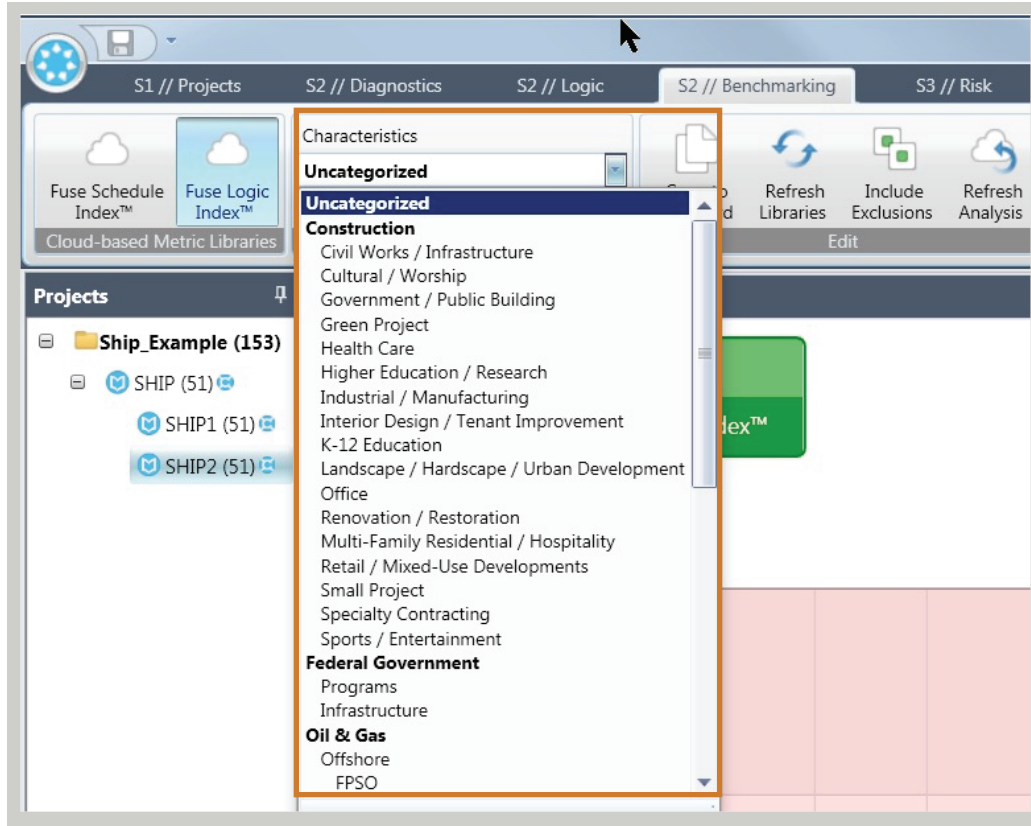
S1 // Projects S2 // Diagnostics S2 // Logic S2 // Benchmarking S3 // Risk

Fuse Schedule Index™ Fuse Logic Index™
Cloud-based Metric Libraries

Characteristics
Uncategorized

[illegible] Refresh Libraries Include Exclusions Refresh Analysis
Edit

Projects
Ship_Example (153)
SHIP (51)
SHIP1 (51)
SHIP2 (51)

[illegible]dex™

Uncategorized
Construction
Civil Works / Infrastructure
Cultural / Worship
Government / Public Building
Green Project
Health Care
Higher Education / Research
Industrial / Manufacturing
Interior Design / Tenant Improvement
K-12 Education
Landscape / Hardscape / Urban Development
Office
Renovation / Restoration
Multi-Family Residential / Hospitality
Retail / Mixed-Use Developments
Small Project
Specialty Contracting
Sports / Entertainment
Federal Government
Programs
Infrastructure
Oil & Gas
Offshore
FPSO